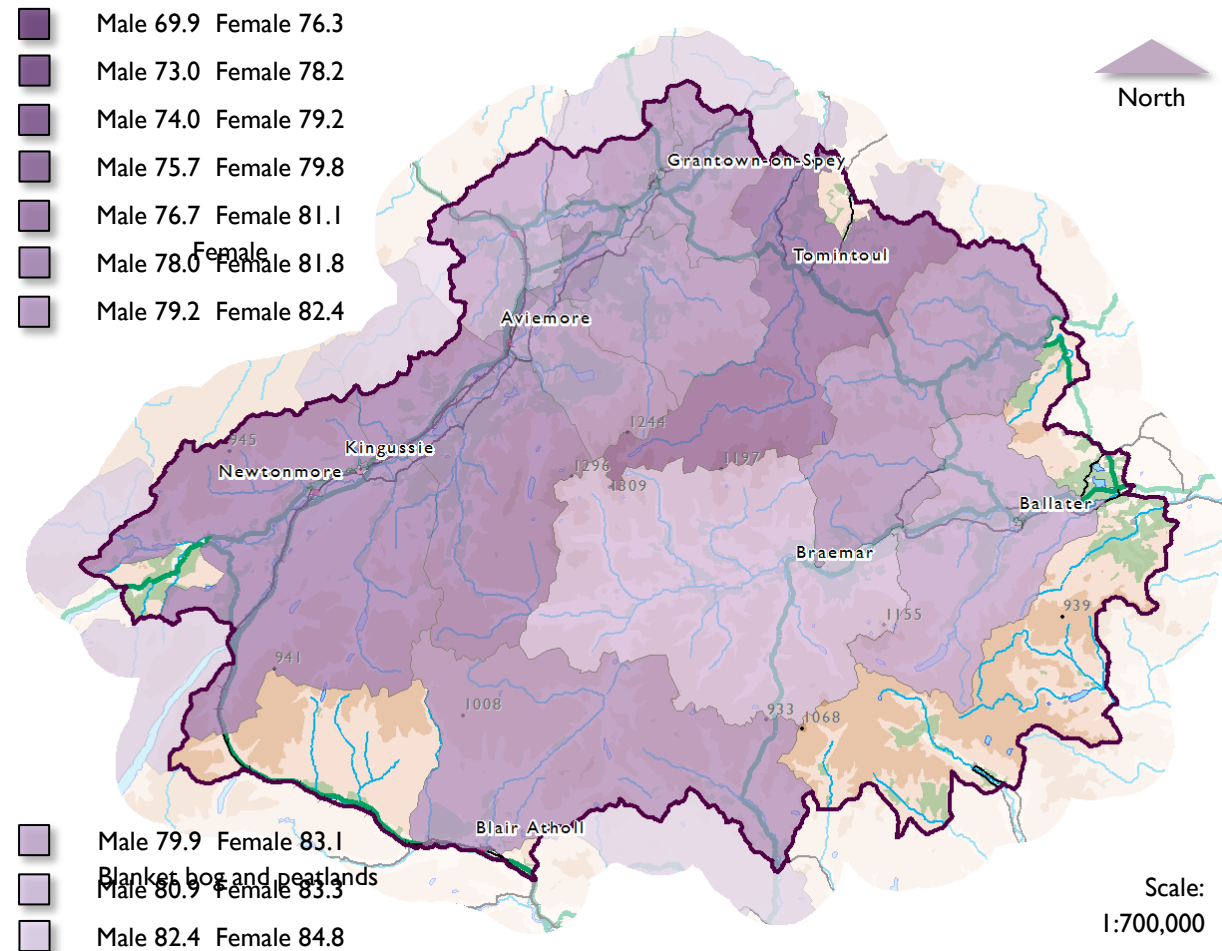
Male 69.9 Female 76.3

Male 73.0 Female 78.2

Male 74.0 Female 79.2

Male 75.7 Female 79.8

Male 76.7 Female 81.1

Female

Male 78.0 Female 81.8

Male 79.2 Female 82.4

North

Grantown-on-Spey

Tomintoul

Aviemore

1244

945

Kingussie

Newtonmore

1296

1197

1309

Ballater

Braemar

1155

939

941

1008

933

1068

Blair Atholl

Male 79.9 Female 83.1

Blanket bog and peatlands

Male 80.9 Female 83.3

Male 82.4 Female 84.8

Scale: 1:700,000